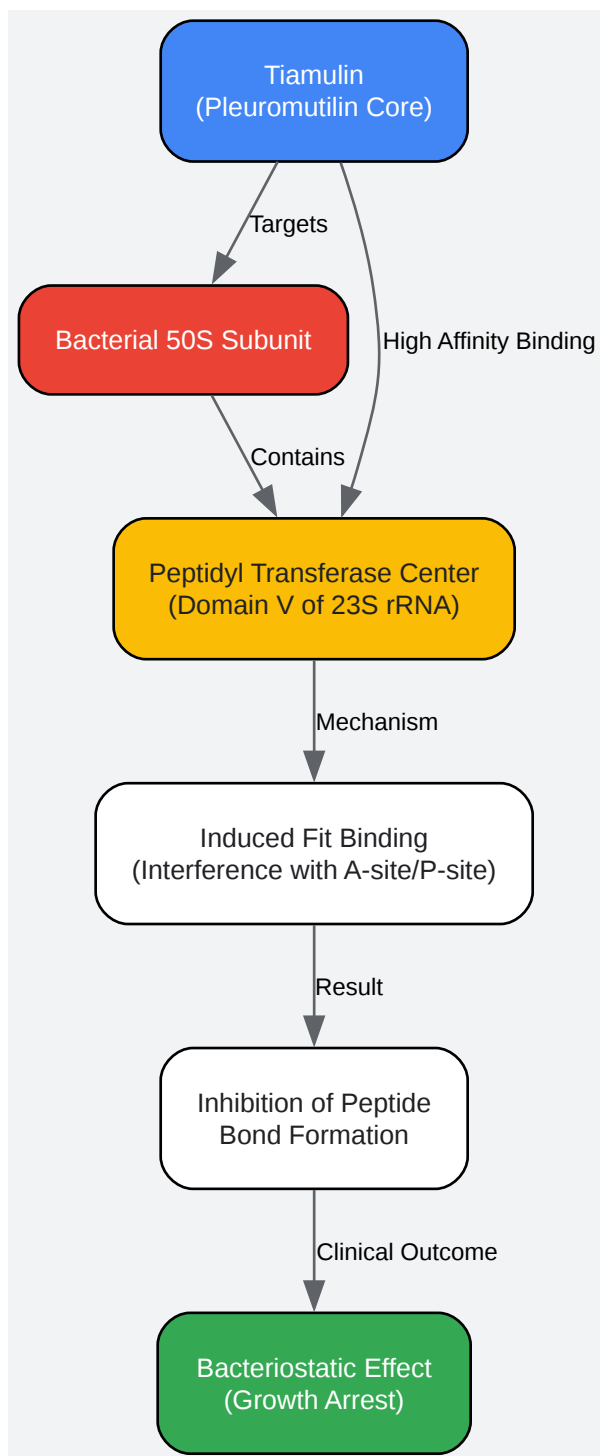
Tiamulin
(Pleuromutilin Core)

Targets

High Affinity Binding

Bacterial 50S Subunit

Contains

Peptidyl Transferase Center
(Domain V of 23S rRNA)

Mechanism

Induced Fit Binding
(Interference with A-site/P-site)

Result

Inhibition of Peptide
Bond Formation

Clinical Outcome

Bacteriostatic Effect
(Growth Arrest)